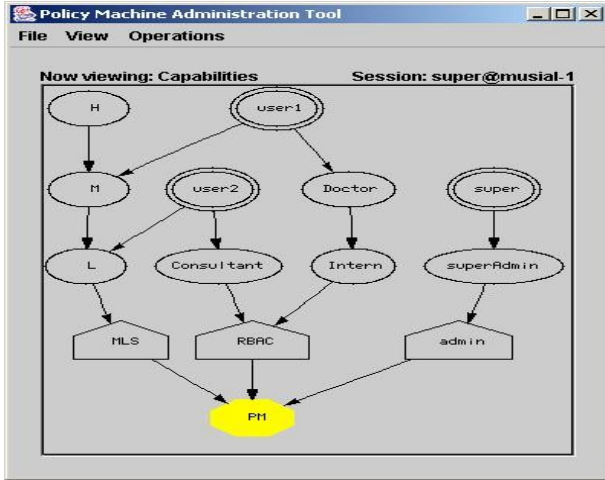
Policy Machine Administration Tool

File View Operations

Now viewing: Capabilities

Session: super@musial-1

H

user1

M

user2

Doctor

super

L

Consultant

Intern

superAdmin

MLS

RBAC

admin

PM